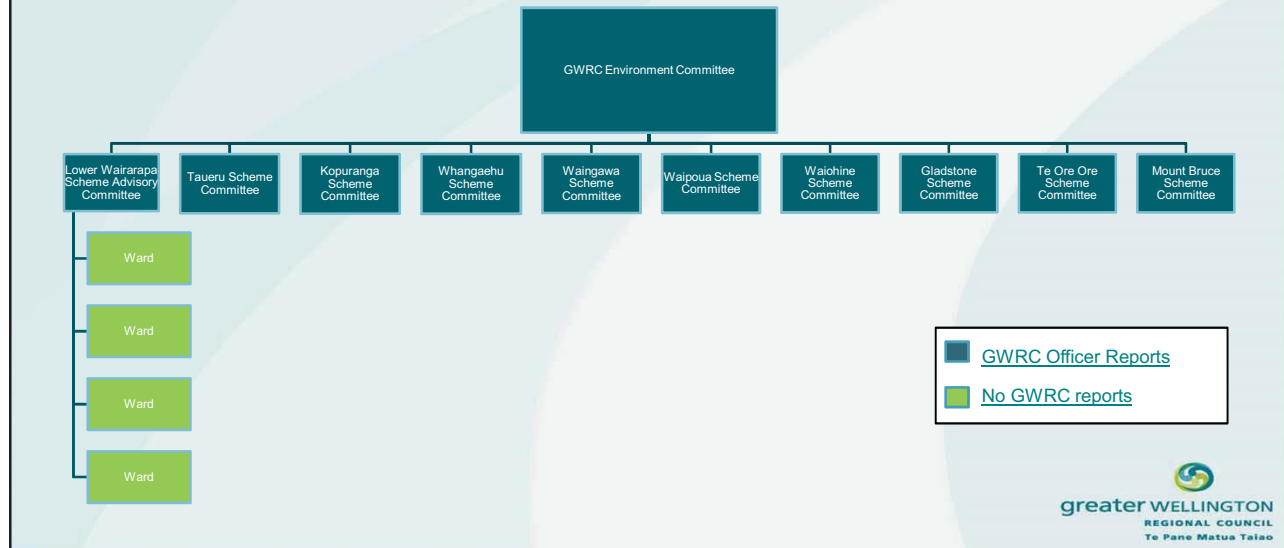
GWRC Environment Committee

Lower Wairarapa Scheme Advisory Committee

Taueru Scheme Committee

Kopuranga Scheme Committee

Whangaehu Scheme Committee

Waingawa Scheme Committee

Waipoua Scheme Committee

Waiohine Scheme Committee

Gladstone Scheme Committee

Te Ore Ore Scheme Committee

Mount Bruce Scheme Committee

Ward

Ward

Ward

Ward

GWRC Officer Reports

No GWRC reports

greater WELLINGTON
REGIONAL COUNCIL
Te Pane Matua Taiao